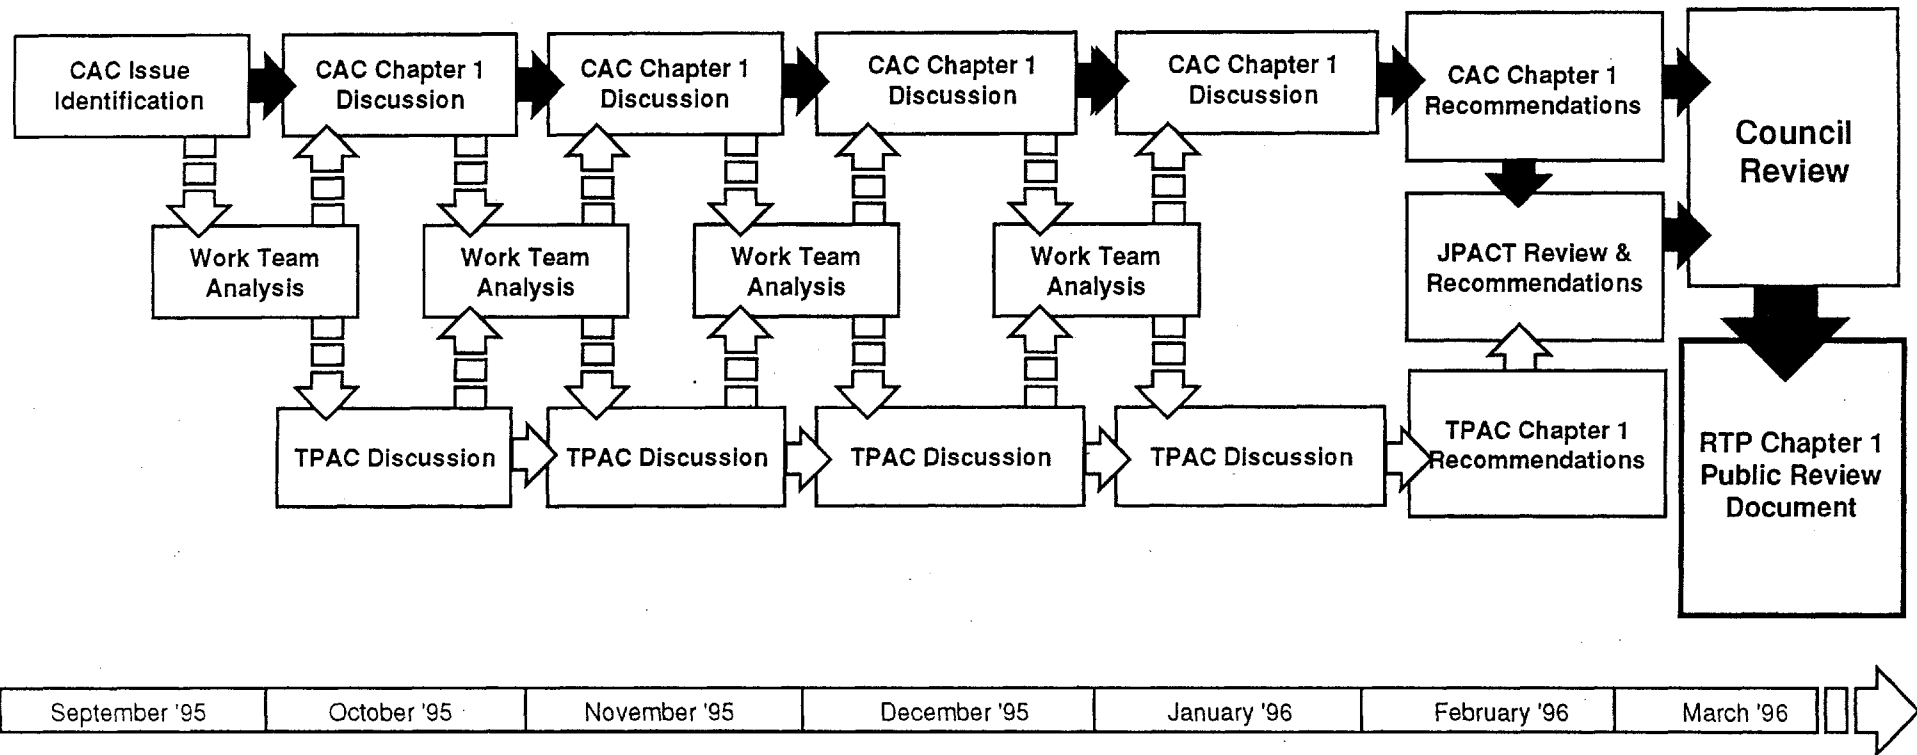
CAC Issue Identification

CAC Chapter 1 Discussion

CAC Chapter 1 Discussion

CAC Chapter 1 Discussion

CAC Chapter 1 Discussion

CAC Chapter 1 Recommendations

Council Review

Work Team Analysis

Work Team Analysis

Work Team Analysis

Work Team Analysis

JPACT Review & Recommendations

TPAC Discussion

TPAC Discussion

TPAC Discussion

TPAC Discussion

TPAC Chapter 1 Recommendations

RTP Chapter 1 Public Review Document

| September '95 | October '95 | November '95 | December '95 | January '96 | February '96 | March '96 |
|---|---|---|---|---|---|---|